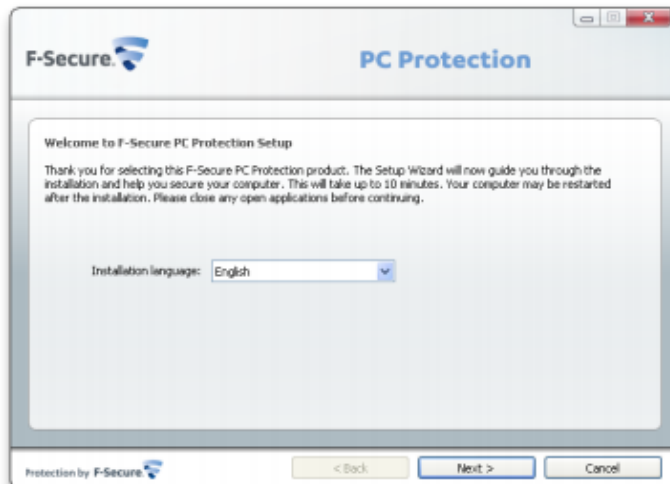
F-Secure.

PC Protection

Welcome to F-Secure PC Protection Setup

Thank you for selecting this F-Secure PC Protection product. The Setup Wizard will now guide you through the installation and help you secure your computer. This will take up to 10 minutes. Your computer may be restarted after the installation. Please close any open applications before continuing.

Installation language: English

Protection by F-Secure

< Back

Next >

Cancel